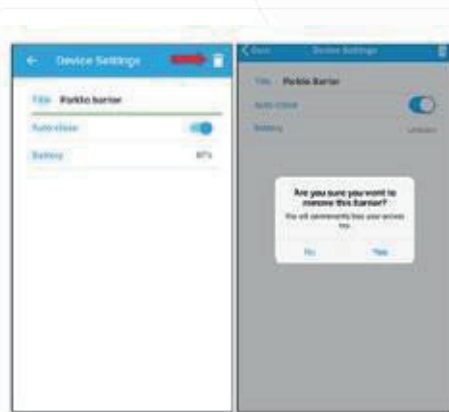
Device Settings

Title Parklio barrier

Auto close

Battery 87%

Back Device Settings

Title Parklio barrier

Auto close

Battery Unknown

Are you sure you want to remove this Barrier?

You will permanently lose your access key.

No Yes